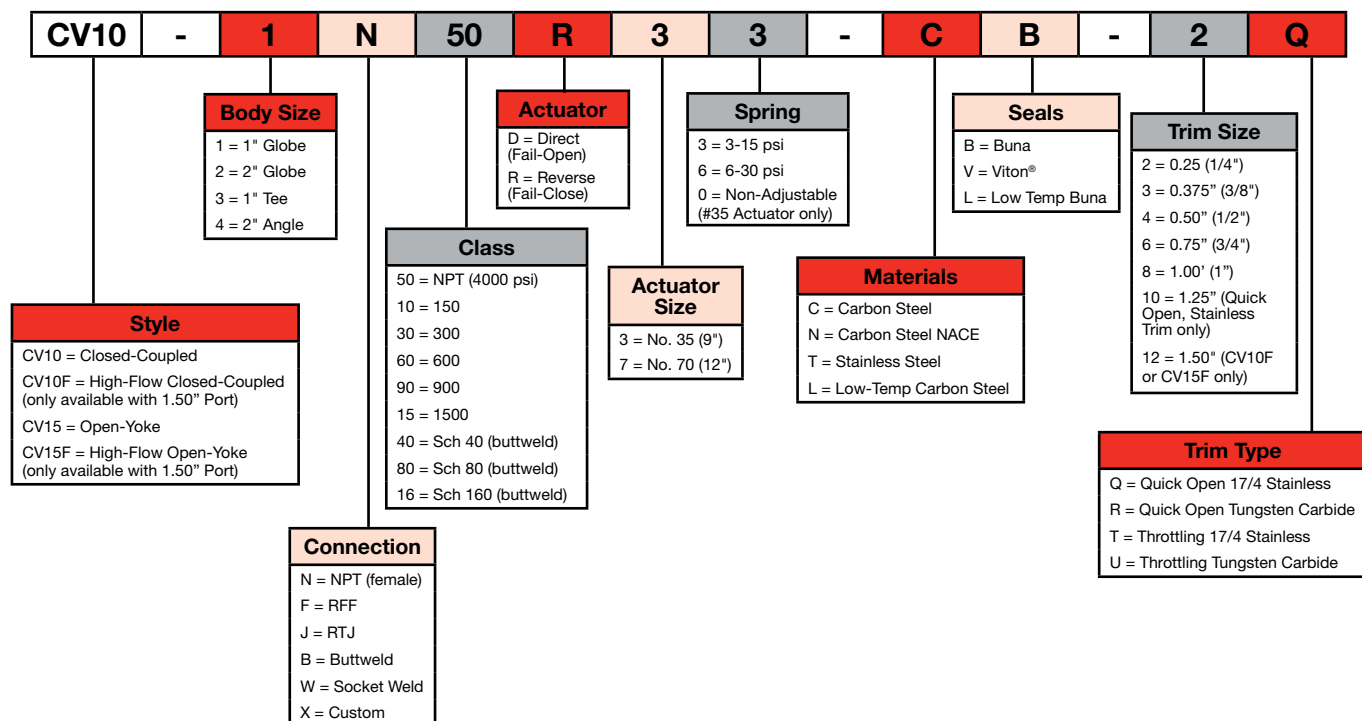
| CV10 | - | 1 | N | 50 | R | 3 | 3 | - | C | B | - | 2 | Q |
|---|---|---|---|---|---|---|---|---|---|---|---|---|---|

**Body Size**
1 = 1" Globe
2 = 2" Globe
3 = 1" Tee
4 = 2" Angle

**Actuator**
D = Direct (Fail-Open)
R = Reverse (Fail-Close)

**Spring**
3 = 3-15 psi
6 = 6-30 psi
0 = Non-Adjustable (#35 Actuator only)

**Seals**
B = Buna
V = Viton®
L = Low Temp Buna

**Trim Size**
2 = 0.25 (1/4")
3 = 0.375" (3/8")
4 = 0.50" (1/2")
6 = 0.75" (3/4")
8 = 1.00' (1")
10 = 1.25" (Quick Open, Stainless Trim only)
12 = 1.50" (CV10F or CV15F only)

**Class**
50 = NPT (4000 psi)
10 = 150
30 = 300
60 = 600
90 = 900
15 = 1500
40 = Sch 40 (buttweld)
80 = Sch 80 (buttweld)
16 = Sch 160 (buttweld)

**Actuator Size**
3 = No. 35 (9")
7 = No. 70 (12")

**Materials**
C = Carbon Steel
N = Carbon Steel NACE
T = Stainless Steel
L = Low-Temp Carbon Steel

**Style**
CV10 = Closed-Coupled
CV10F = High-Flow Closed-Coupled (only available with 1.50" Port)
CV15 = Open-Yoke
CV15F = High-Flow Open-Yoke (only available with 1.50" Port)

**Trim Type**
Q = Quick Open 17/4 Stainless
R = Quick Open Tungsten Carbide
T = Throttling 17/4 Stainless
U = Throttling Tungsten Carbide

**Connection**
N = NPT (female)
F = RFF
J = RTJ
B = Buttweld
W = Socket Weld
X = Custom